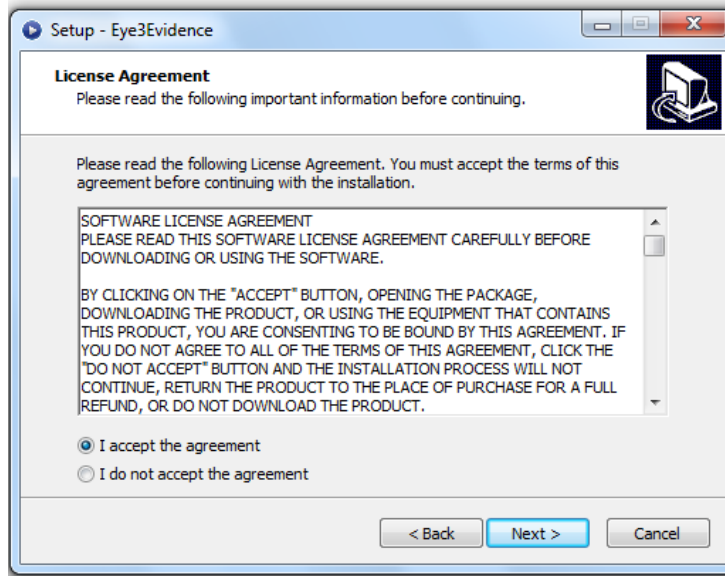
Setup - Eye3Evidence

License Agreement
Please read the following important information before continuing.

Please read the following License Agreement. You must accept the terms of this agreement before continuing with the installation.

SOFTWARE LICENSE AGREEMENT
PLEASE READ THIS SOFTWARE LICENSE AGREEMENT CAREFULLY BEFORE DOWNLOADING OR USING THE SOFTWARE.

BY CLICKING ON THE "ACCEPT" BUTTON, OPENING THE PACKAGE, DOWNLOADING THE PRODUCT, OR USING THE EQUIPMENT THAT CONTAINS THIS PRODUCT, YOU ARE CONSENTING TO BE BOUND BY THIS AGREEMENT. IF YOU DO NOT AGREE TO ALL OF THE TERMS OF THIS AGREEMENT, CLICK THE "DO NOT ACCEPT" BUTTON AND THE INSTALLATION PROCESS WILL NOT CONTINUE, RETURN THE PRODUCT TO THE PLACE OF PURCHASE FOR A FULL REFUND, OR DO NOT DOWNLOAD THE PRODUCT.

I accept the agreement
I do not accept the agreement

< Back
Next >
Cancel